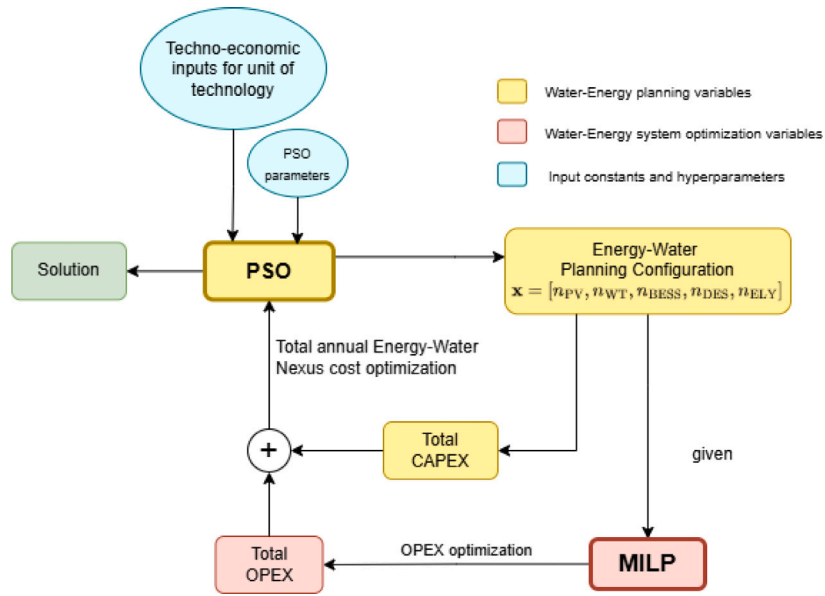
Techno-economic inputs for unit of technology

PSO parameters

Water-Energy planning variables

Water-Energy system optimization variables

Input constants and hyperparameters

Solution

PSO

Energy-Water Planning Configuration
$\mathbf{x} = [n_{\mathrm{PV}}, n_{\mathrm{WT}}, n_{\mathrm{BESS}}, n_{\mathrm{DES}}, n_{\mathrm{ELY}}]$

Total annual Energy-Water Nexus cost optimization

+

Total CAPEX

given

Total OPEX

OPEX optimization

MILP